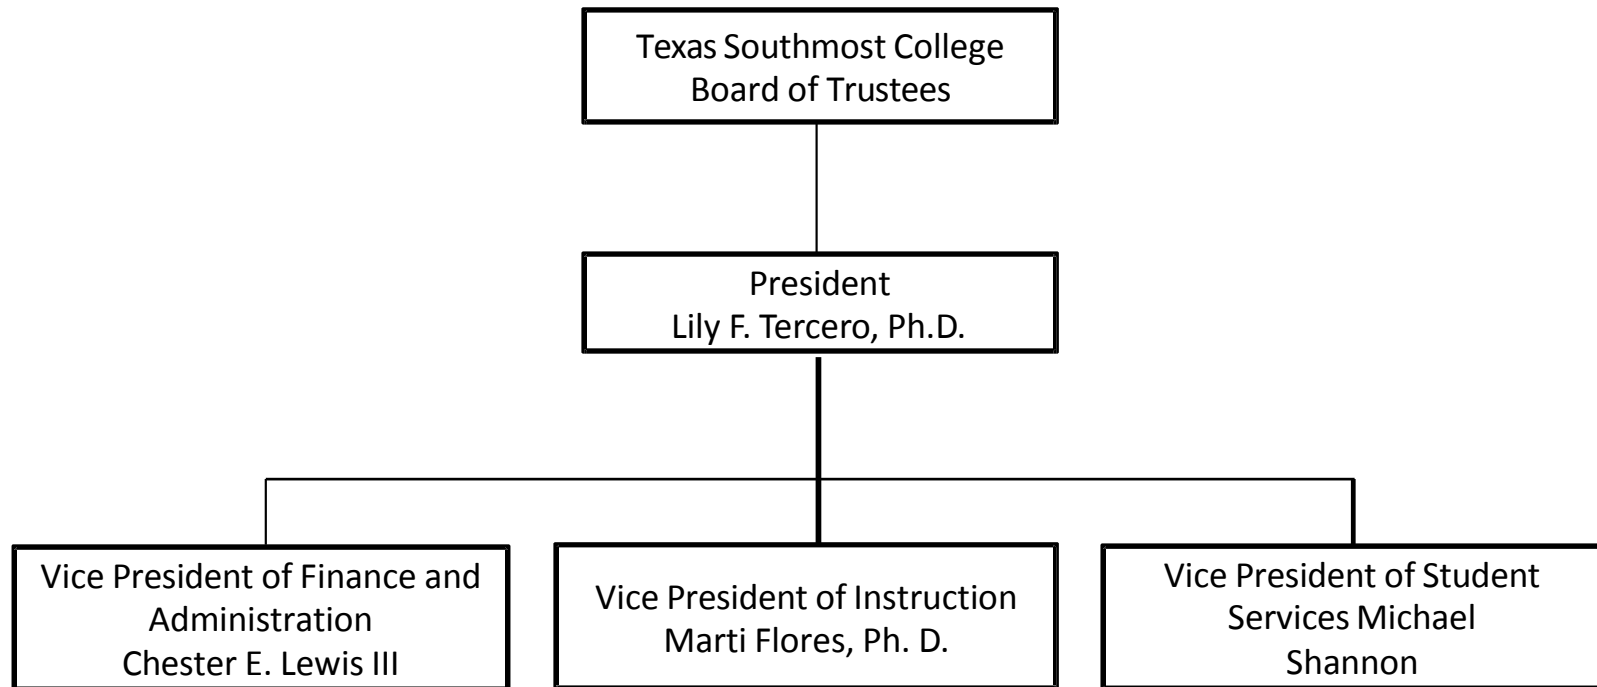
Texas Southmost College
Board of Trustees

President
Lily F. Tercero, Ph.D.

Vice President of Finance and Administration
Chester E. Lewis III

Vice President of Instruction
Marti Flores, Ph. D.

Vice President of Student Services Michael Shannon